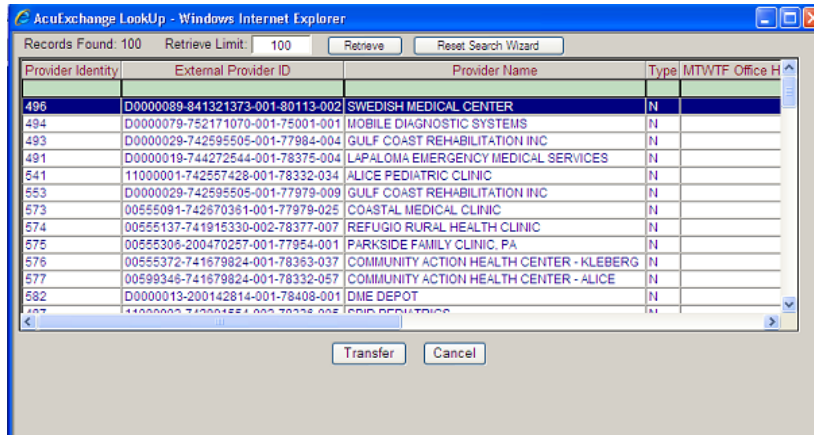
AcuExchange LookUp - Windows Internet Explorer

Records Found: 100 Retrieve Limit: 100 Retrieve Reset Search Wizard

| Provider Identity | External Provider ID | Provider Name | Type | MTWTF Office H |
|---|---|---|---|---|
| | | | | |
| 496 | D0000089-841321373-001-80113-002 | SWEDISH MEDICAL CENTER | N | |
| 494 | D0000079-752171070-001-75001-001 | MOBILE DIAGNOSTIC SYSTEMS | N | |
| 493 | D0000029-742595505-001-77984-004 | GULF COAST REHABILITATION INC | N | |
| 491 | D0000019-744272544-001-78375-004 | LAPALOMA EMERGENCY MEDICAL SERVICES | N | |
| 541 | 11000001-742557428-001-78332-034 | ALICE PEDIATRIC CLINIC | N | |
| 553 | D0000029-742595505-001-77979-009 | GULF COAST REHABILITATION INC | N | |
| 573 | 00555091-742670361-001-77979-025 | COASTAL MEDICAL CLINIC | N | |
| 574 | 00555137-741915330-002-78377-007 | REFUGIO RURAL HEALTH CLINIC | N | |
| 575 | 00555306-200470257-001-77954-001 | PARKSIDE FAMILY CLINIC, PA | N | |
| 576 | 00555372-741679824-001-78363-037 | COMMUNITY ACTION HEALTH CENTER - KLEBERG | N | |
| 577 | 00599346-741679824-001-78332-057 | COMMUNITY ACTION HEALTH CENTER - ALICE | N | |
| 582 | D0000013-200142814-001-78408-001 | DME DEPOT | N | |
| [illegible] | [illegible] | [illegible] | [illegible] | |

Transfer Cancel